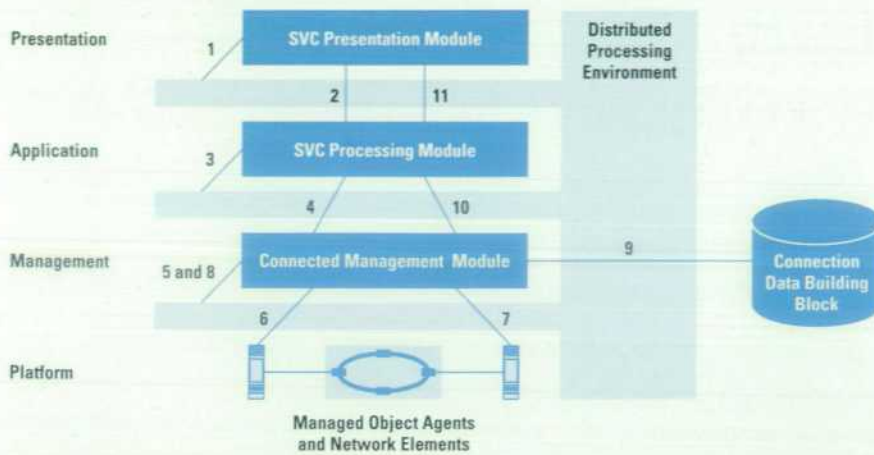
Presentation

1

SVC Presentation Module

Distributed Processing Environment

2

11

Application

3

SVC Processing Module

4

10

Management

5 and 8

Connected Management Module

9

Connection Data Building Block

6

7

Platform

Managed Object Agents and Network Elements